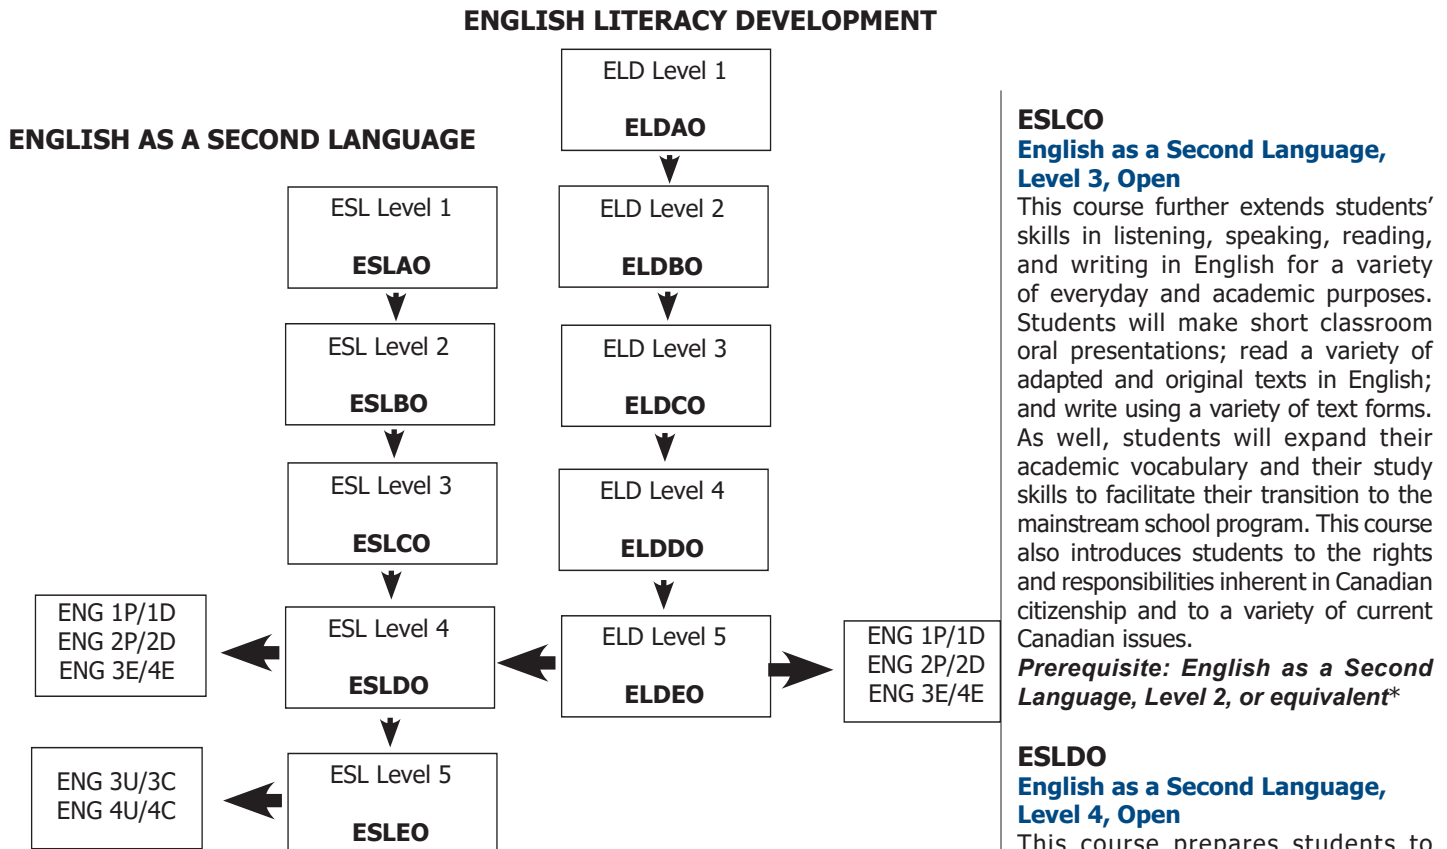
ENGLISH LITERACY DEVELOPMENT

ENGLISH AS A SECOND LANGUAGE

ELD Level 1
ELDAO

ESL Level 1
ESLAO

ELD Level 2
ELDBO

ESL Level 2
ESLBO

ELD Level 3
ELDCO

ESL Level 3
ESLCO

ELD Level 4
ELDDO

ENG 1P/1D
ENG 2P/2D
ENG 3E/4E

ESL Level 4
ESLDO

ELD Level 5
ELDEO

ENG 1P/1D
ENG 2P/2D
ENG 3E/4E

ENG 3U/3C
ENG 4U/4C

ESL Level 5
ESLEO

ESLCO
English as a Second Language, Level 3, Open
This course further extends students' skills in listening, speaking, reading, and writing in English for a variety of everyday and academic purposes. Students will make short classroom oral presentations; read a variety of adapted and original texts in English; and write using a variety of text forms. As well, students will expand their academic vocabulary and their study skills to facilitate their transition to the mainstream school program. This course also introduces students to the rights and responsibilities inherent in Canadian citizenship and to a variety of current Canadian issues.
Prerequisite: English as a Second Language, Level 2, or equivalent*

ESLDO
English as a Second Language, Level 4, Open
This course prepares students to